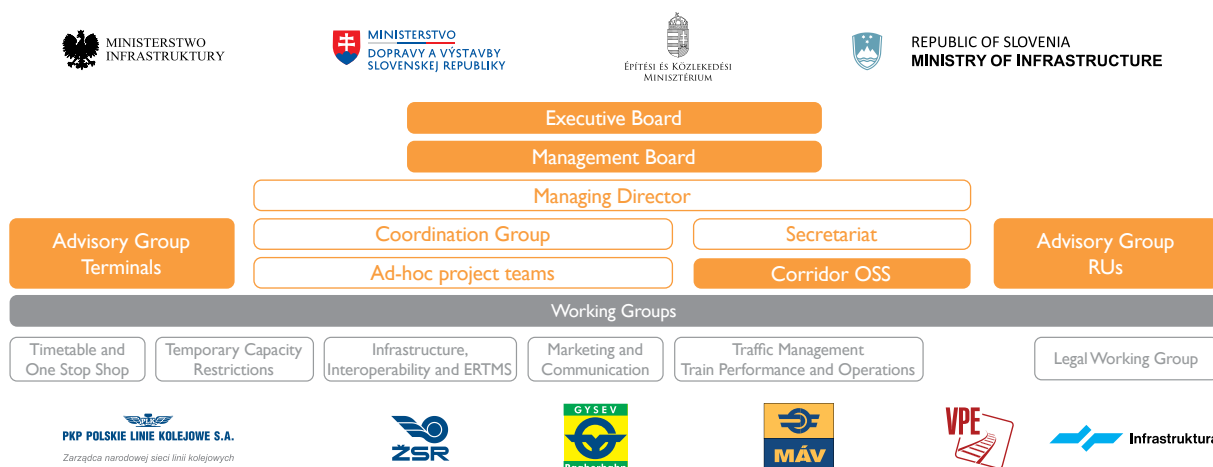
MINISTERSTWO INFRASTRUKTURY

MINISTERSTVO DOPRAVY A VÝSTAVBY SLOVENSKEJ REPUBLIKY

Építési és Közlekedési Minisztérium

REPUBLIC OF SLOVENIA
MINISTRY OF INFRASTRUCTURE

Executive Board

Management Board

Managing Director

Advisory Group Terminals

Coordination Group

Secretariat

Advisory Group RUs

Ad-hoc project teams

Corridor OSS

Working Groups

Timetable and One Stop Shop

Temporary Capacity Restrictions

Infrastructure, Interoperability and ERTMS

Marketing and Communication

Traffic Management Train Performance and Operations

Legal Working Group

PLK

PKP POLSKIE LINIE KOLEJOWE S.A.
Zarządca narodowej sieci linii kolejowych

ŽSR

GYSEV

MÁV

VPE

Infrastruktura